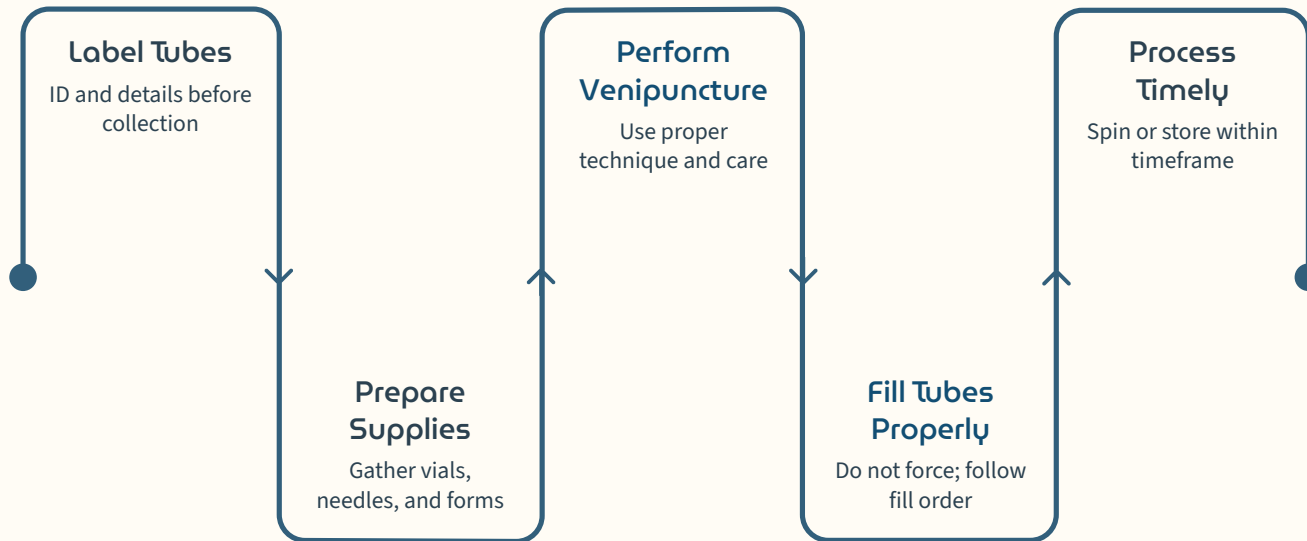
Label Tubes
ID and details before collection

Prepare Supplies
Gather vials, needles, and forms

Perform Venipuncture
Use proper technique and care

Fill Tubes Properly
Do not force; follow fill order

Process Timely
Spin or store within timeframe